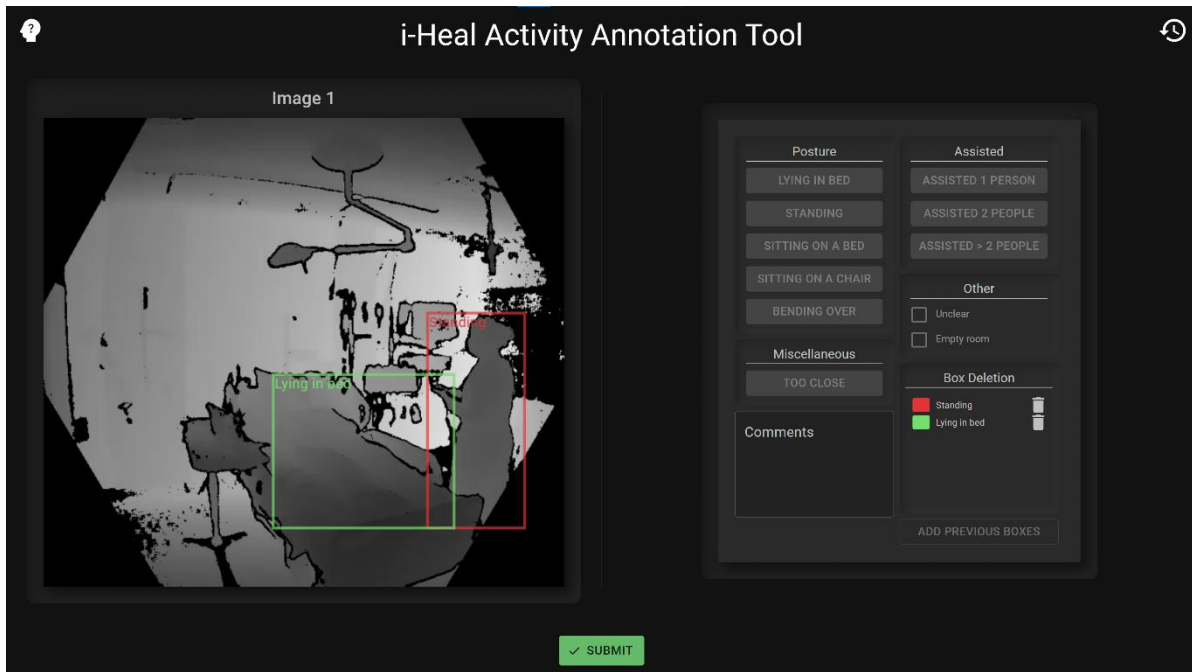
i-Heal Activity Annotation Tool

Image 1

Standing

Lying in bed

Posture

LYING IN BED

STANDING

SITTING ON A BED

SITTING ON A CHAIR

BENDING OVER

Miscellaneous

TOO CLOSE

Comments

Assisted

ASSISTED 1 PERSON

ASSISTED 2 PEOPLE

ASSISTED > 2 PEOPLE

Other

Unclear

Empty room

Box Deletion

Standing

Lying in bed

ADD PREVIOUS BOXES

SUBMIT